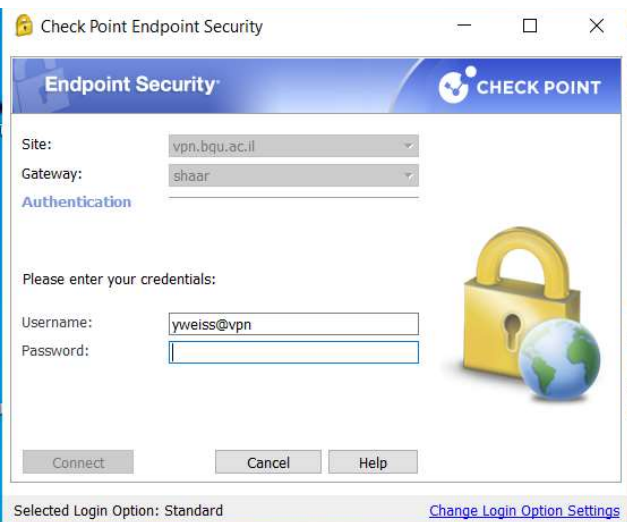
Check Point Endpoint Security

Endpoint Security

CHECK POINT

Site: vpn.bqu.ac.il

Gateway: shaar

Authentication

Please enter your credentials:

Username: yweiss@vpn

Password:

Connect

Cancel

Help

Selected Login Option: Standard

Change Login Option Settings